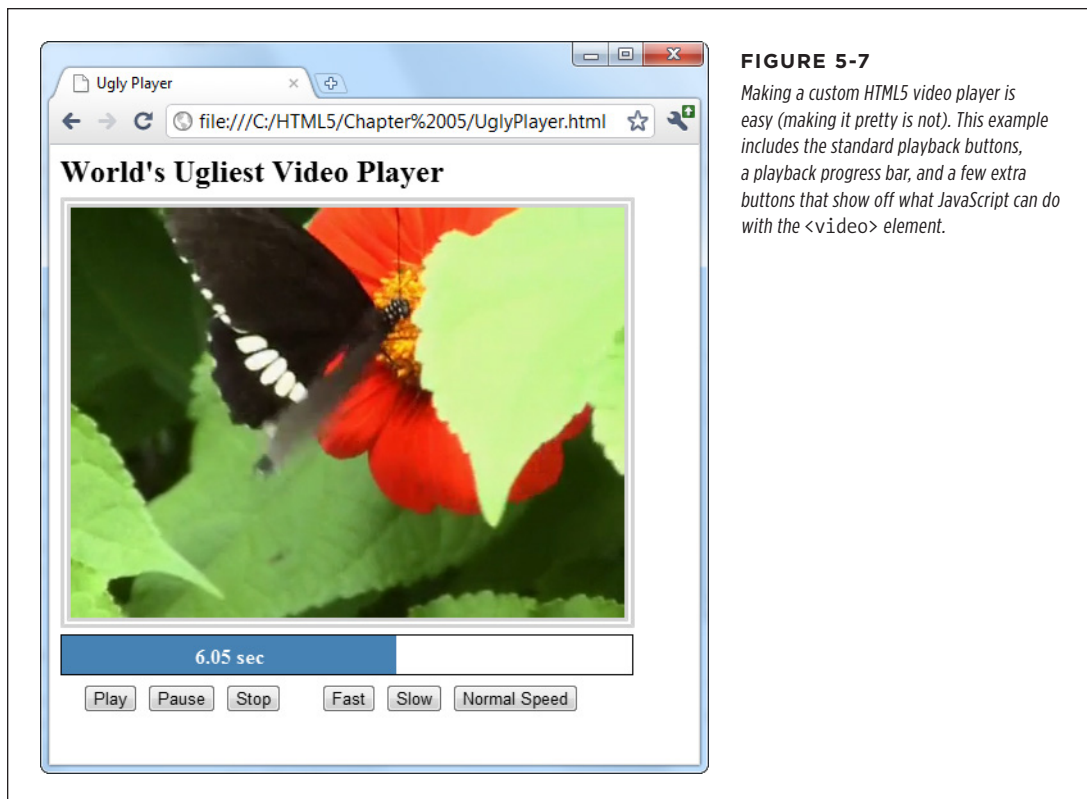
Ugly Player

file:///C:/HTML5/Chapter%2005/UglyPlayer.html

World's Ugliest Video Player

6.05 sec

Play Pause Stop Fast Slow Normal Speed

FIGURE 5-7

Making a custom HTML5 video player is easy (making it pretty is not). This example includes the standard playback buttons, a playback progress bar, and a few extra buttons that show off what JavaScript can do with the <video> element.